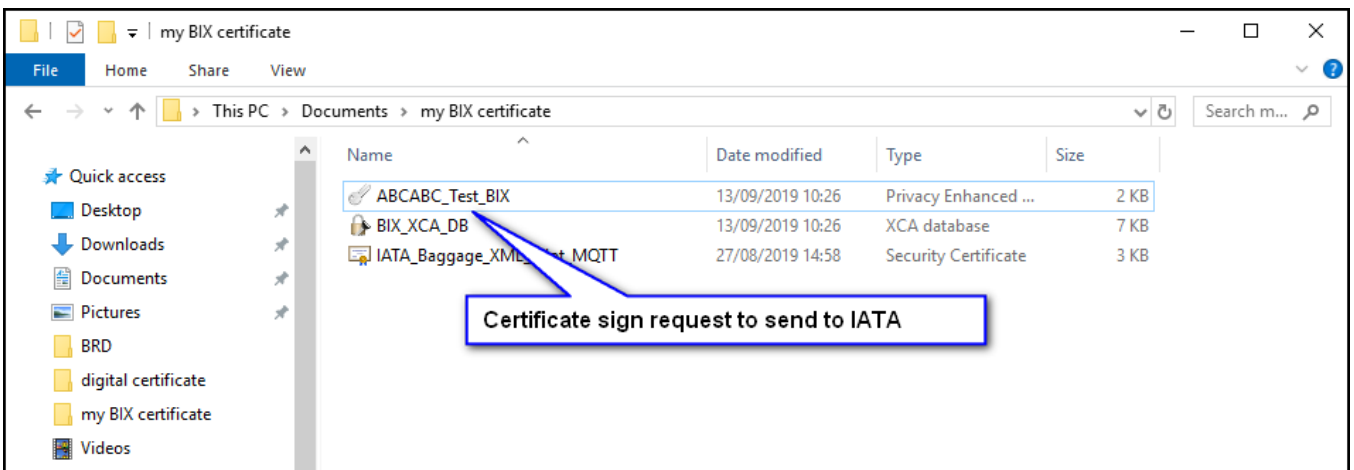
my BIX certificate

File Home Share View

This PC > Documents > my BIX certificate

Search m...

Quick access
Desktop
Downloads
Documents
Pictures
BRD
digital certificate
my BIX certificate
Videos

| Name | Date modified | Type | Size |
|---|---|---|---|
| ABCABC_Test_BIX | 13/09/2019 10:26 | Privacy Enhanced ... | 2 KB |
| BIX_XCA_DB | 13/09/2019 10:26 | XCA database | 7 KB |
| IATA_Baggage_XML_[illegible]_MQTT | 27/08/2019 14:58 | Security Certificate | 3 KB |

Certificate sign request to send to IATA